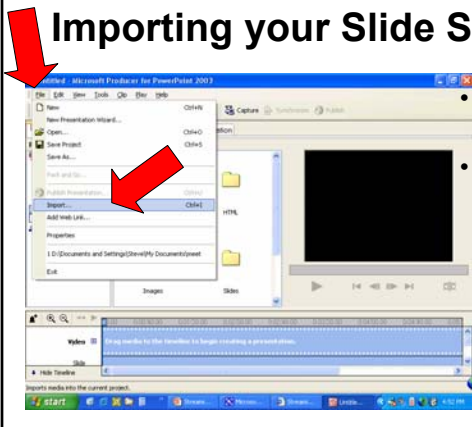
Importing your Slide S

Untitled - Microsoft Producer for PowerPoint 2003

File Edit View Tools Clip Play Help

Capture Synchronize Publish

New Ctrl+N
New Presentation Wizard...
Open... Ctrl+O
Save Project Ctrl+S
Save As...
Pack and Go...
Publish Presentation... Ctrl+U
Import... Ctrl+I
Add Web Link...
Properties
1 D:\Documents and Settings\Steve\My Documents\meet
Exit

HTML
Images
Slides

Video
Slide
Drag media to the timeline to begin creating a presentation.
Hide Timeline

Imports media into the current project.

start
4:52 PM